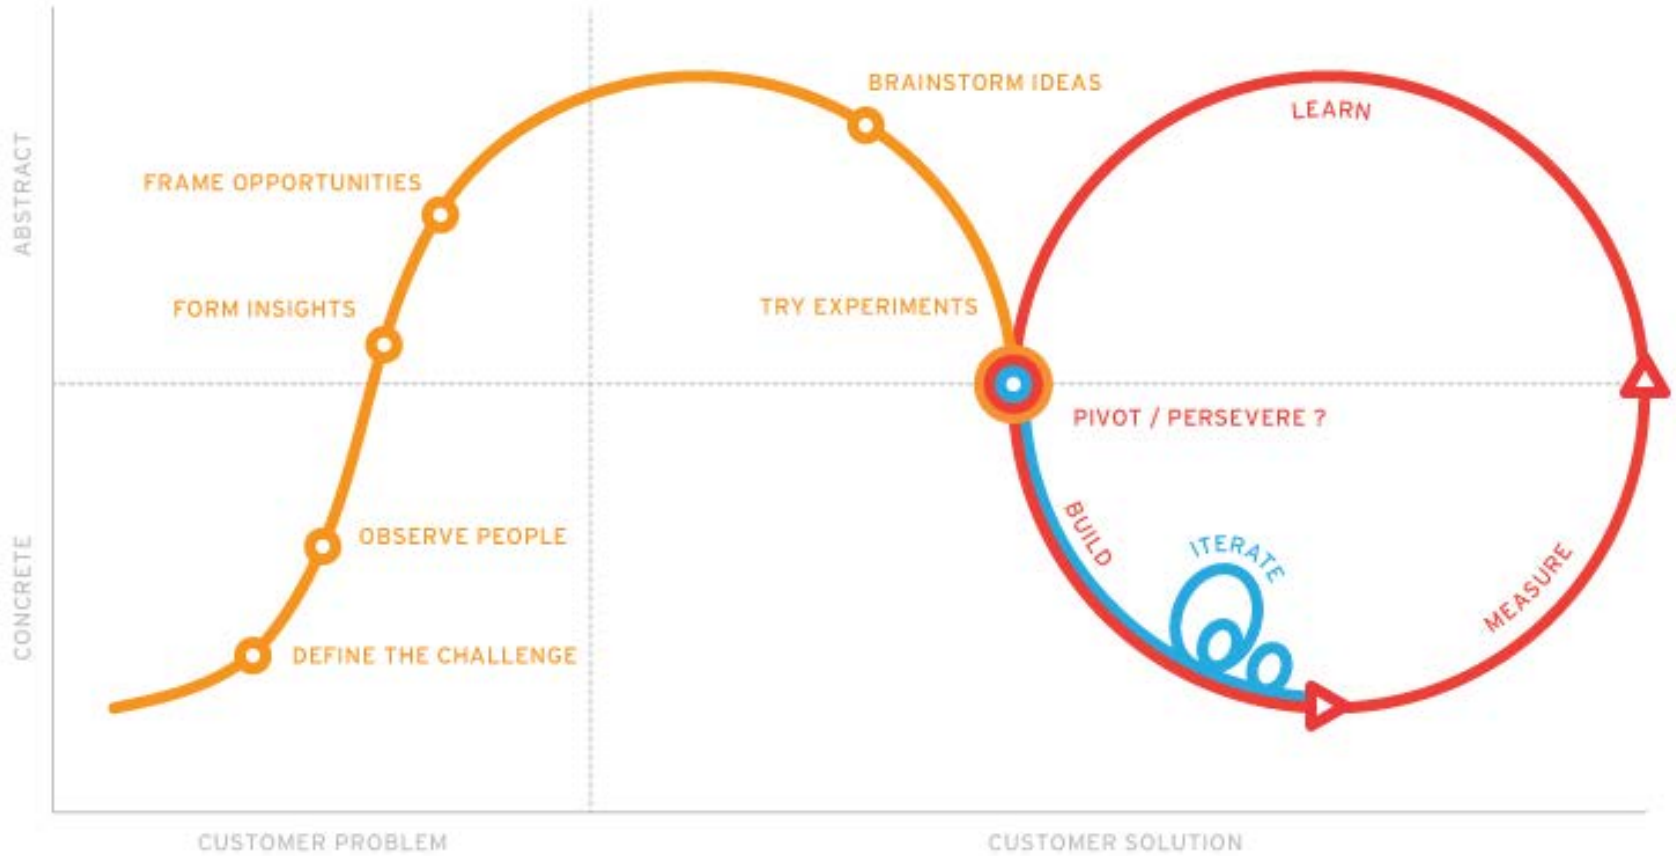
ABSTRACT

CONCRETE

BRAINSTORM IDEAS

LEARN

FRAME OPPORTUNITIES

FORM INSIGHTS

TRY EXPERIMENTS

PIVOT / PERSEVERE ?

BUILD

ITERATE

MEASURE

OBSERVE PEOPLE

DEFINE THE CHALLENGE

CUSTOMER PROBLEM

CUSTOMER SOLUTION